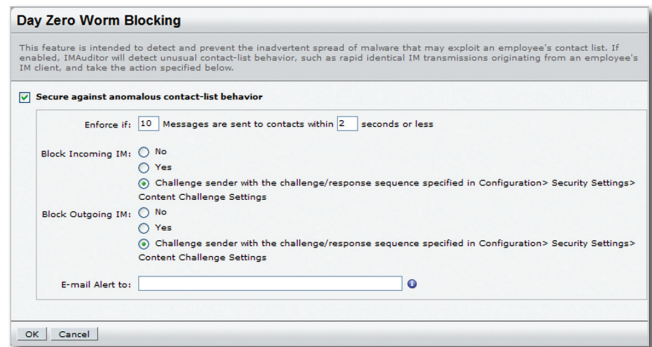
Day Zero Worm Blocking

This feature is intended to detect and prevent the inadvertent spread of malware that may exploit an employee's contact list. If enabled, IMAuditor will detect unusual contact-list behavior, such as rapid identical IM transmissions originating from an employee's IM client, and take the action specified below.

Secure against anomalous contact-list behavior

Enforce if: 10 Messages are sent to contacts within 2 seconds or less

Block Incoming IM: No
Yes
Challenge sender with the challenge/response sequence specified in Configuration> Security Settings> Content Challenge Settings

Block Outgoing IM: No
Yes
Challenge sender with the challenge/response sequence specified in Configuration> Security Settings> Content Challenge Settings

E-mail Alert to:

OK Cancel